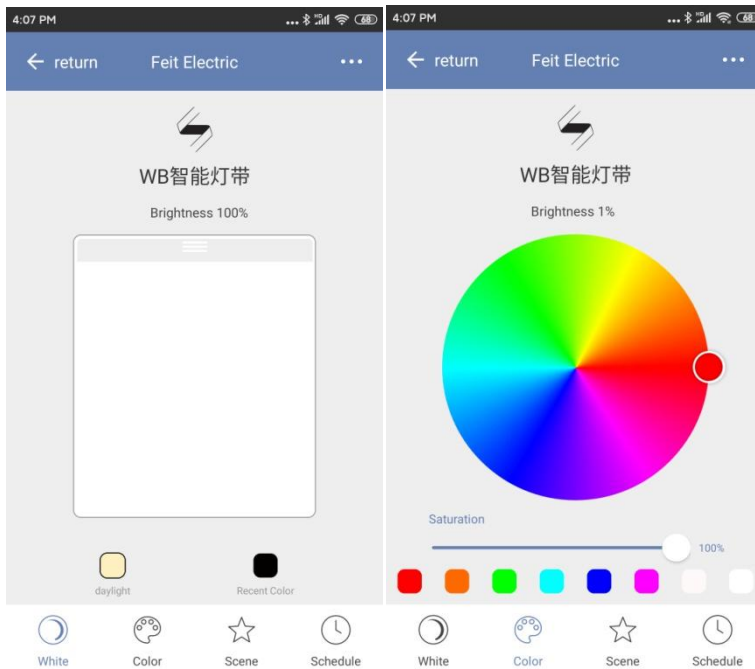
4:07 PM ... 68

← return Feit Electric •••

WB智能灯带

Brightness 100%

daylight

Recent Color

White Color Scene Schedule

4:07 PM ... 68

← return Feit Electric •••

WB智能灯带

Brightness 1%

Saturation

100%

White Color Scene Schedule